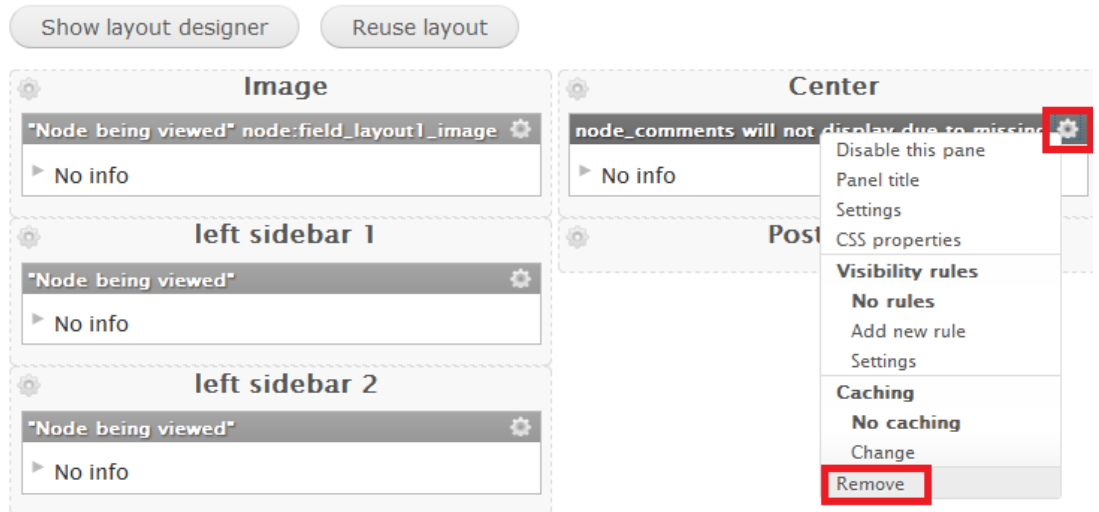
Show layout designer

Reuse layout

Image

"Node being viewed" node:field_layout1_image

No info

left sidebar 1

"Node being viewed"

No info

left sidebar 2

"Node being viewed"

No info

Center

node_comments will not display due to missing

No info

Post

Disable this pane

Panel title

Settings

CSS properties

Visibility rules

No rules

Add new rule

Settings

Caching

No caching

Change

Remove